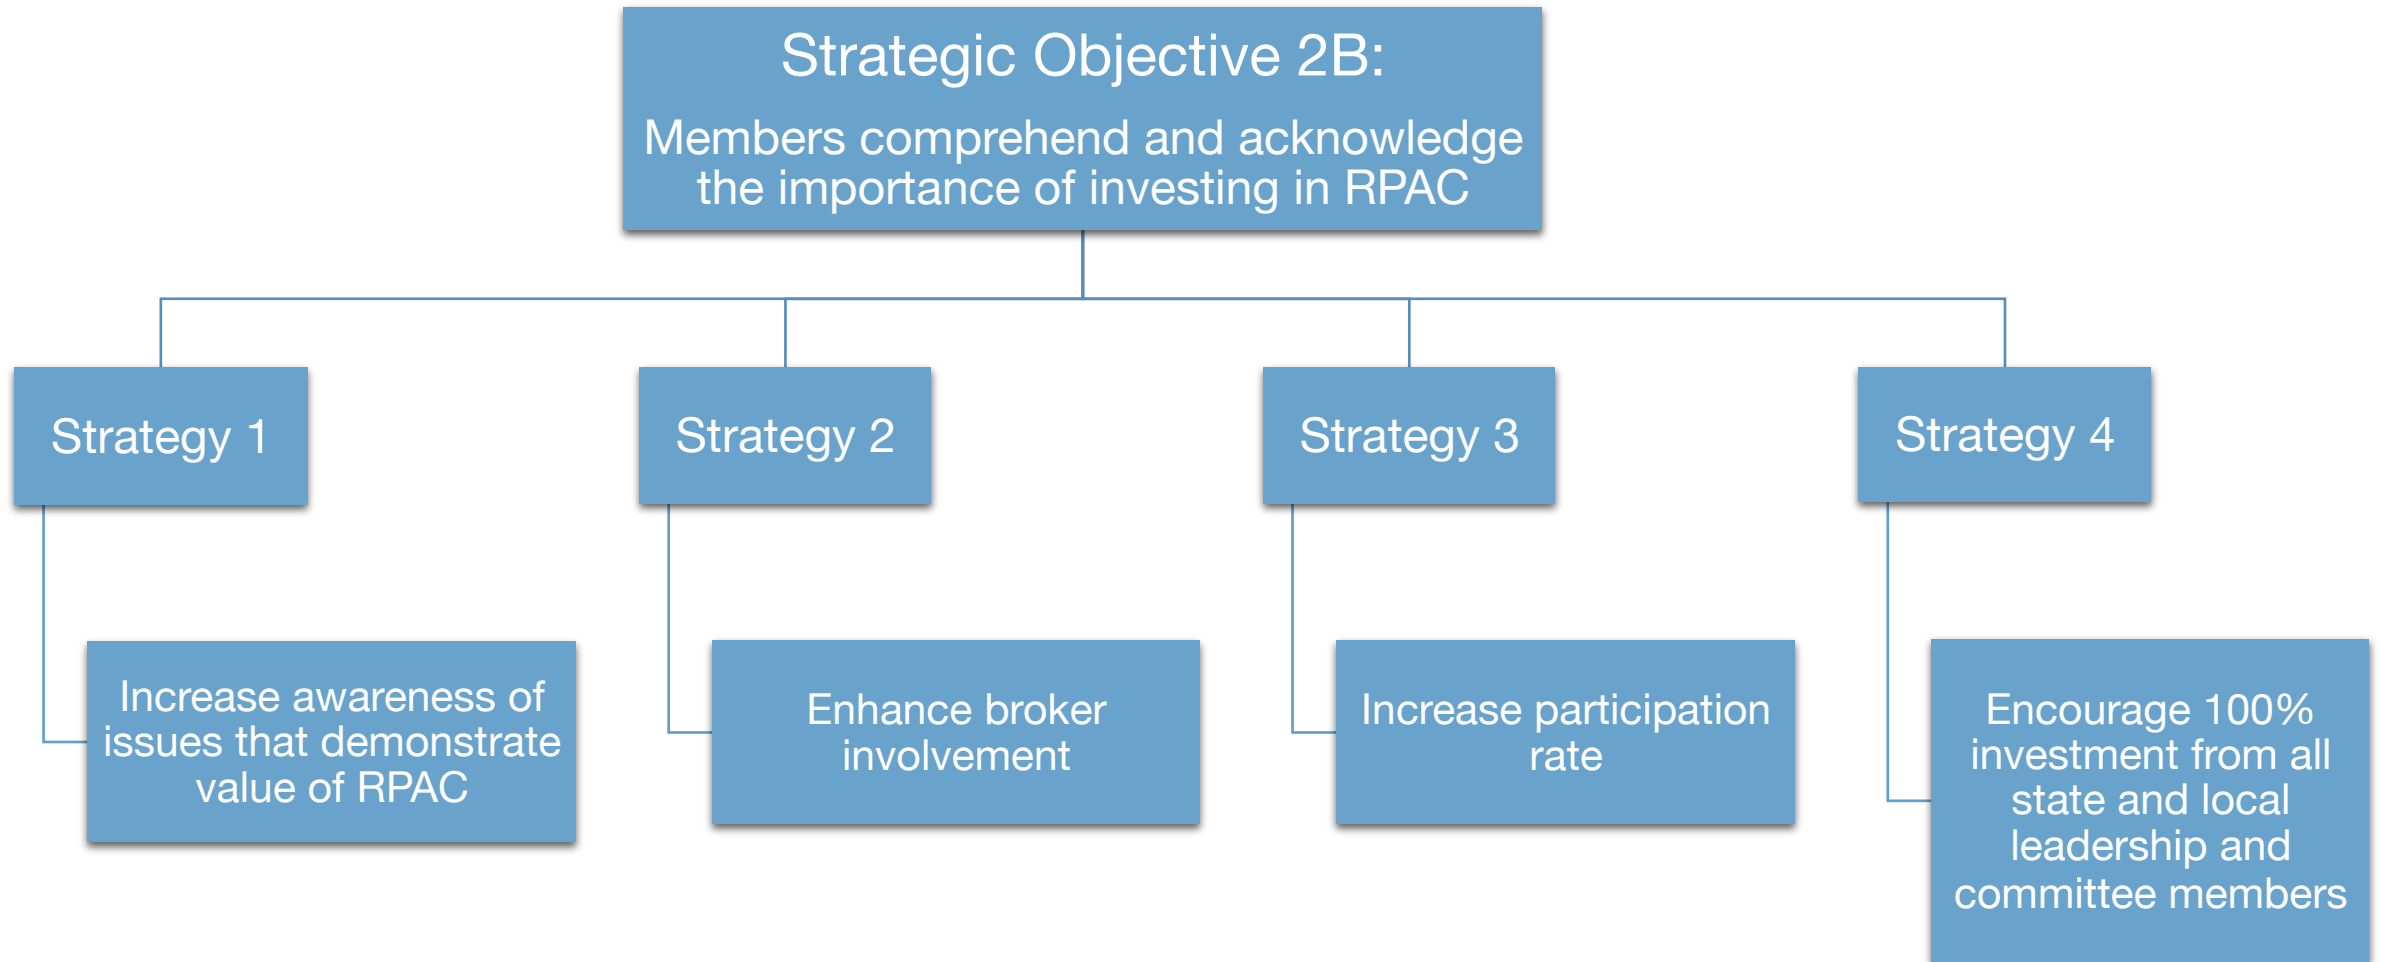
Strategic Objective 2B:

Members comprehend and acknowledge the importance of investing in RPAC

Strategy 1

Increase awareness of issues that demonstrate value of RPAC

Strategy 2

Enhance broker involvement

Strategy 3

Increase participation rate

Strategy 4

Encourage 100% investment from all state and local leadership and committee members